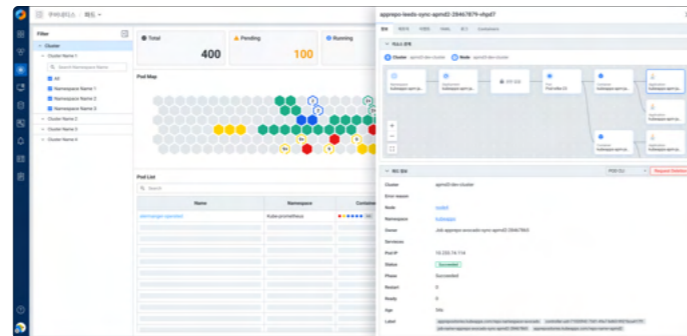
쿠버네티스 / 파드

Filter

Cluster

Cluster Name 1

Search Namespace Name

All

Namespace Name 1

Namespace Name 2

Namespace Name 3

Cluster Name 2

Cluster Name 3

Cluster Name 4

Total

400

Pending

100

Running

Pod Map

Pod List

Name

Namespace

Container

alertmanager-operated

kube-prometheus

apprepo-leeds-sync-apmd-28467879-vhpd7

Cluster

Node

Cluster

Error reason

Node

Namespace

Owner

Services

Pod IP

Status

Succeeded

Phase

Succeeded

Restart

0

Ready

0

Age

Label

Request Deletion